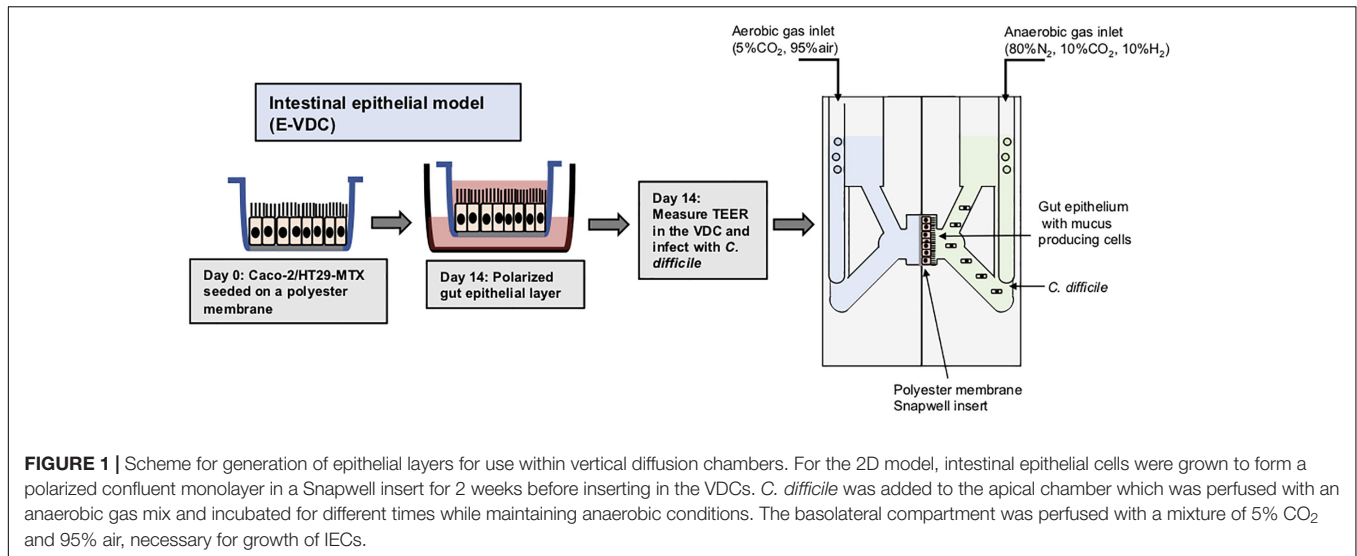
Intestinal epithelial model (E-VDC)

Day 0: Caco-2/HT29-MTX seeded on a polyester membrane

Day 14: Polarized gut epithelial layer

Day 14: Measure TEER in the VDC and infect with C. difficile

Aerobic gas inlet ($5\%CO_2$, 95%air)

Anaerobic gas inlet ($80\%N_2$, $10\%CO_2$, $10\%H_2$)

Gut epithelium with mucus producing cells

C. difficile

Polyester membrane Snapwell insert

**FIGURE 1 |** Scheme for generation of epithelial layers for use within vertical diffusion chambers. For the 2D model, intestinal epithelial cells were grown to form a polarized confluent monolayer in a Snapwell insert for 2 weeks before inserting in the VDCs. *C. difficile* was added to the apical chamber which was perfused with an anaerobic gas mix and incubated for different times while maintaining anaerobic conditions. The basolateral compartment was perfused with a mixture of 5% $CO_2$ and 95% air, necessary for growth of IECs.